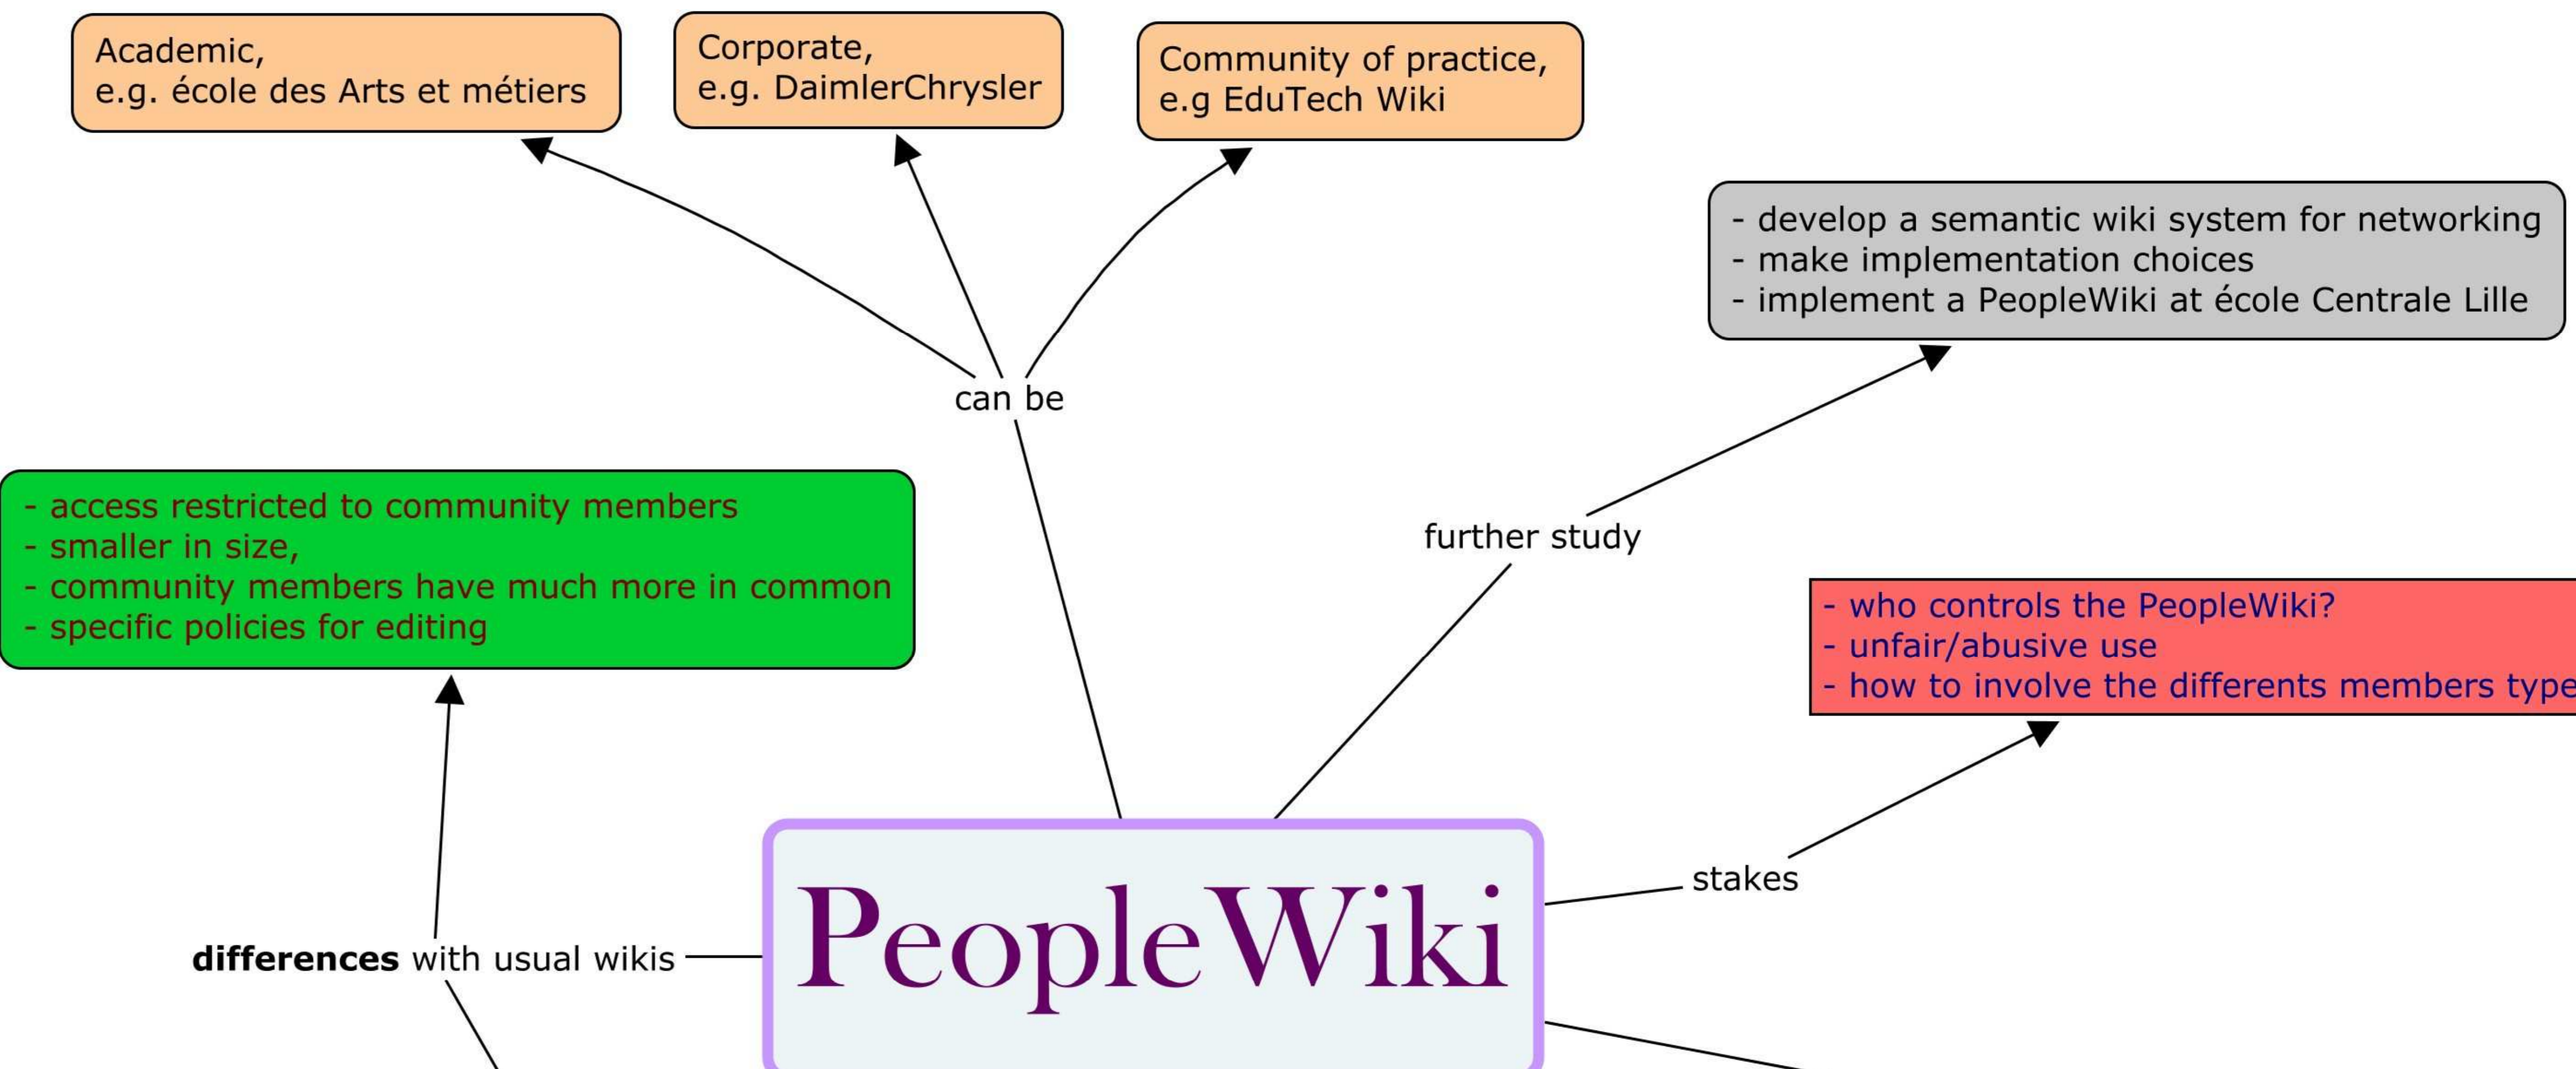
Academic,
e.g. école des Arts et métiers

Corporate,
e.g. DaimlerChrysler

Community of practice,
e.g EduTech Wiki

- develop a semantic wiki system for networking
- make implementation choices
- implement a PeopleWiki at école Centrale Lille

can be

- access restricted to community members
- smaller in size,
- community members have much more in common
- specific policies for editing

further study

- who controls the PeopleWiki?
- unfair/abusive use
- how to involve the differents members type

stakes

**differences** with usual wikis

PeopleWiki